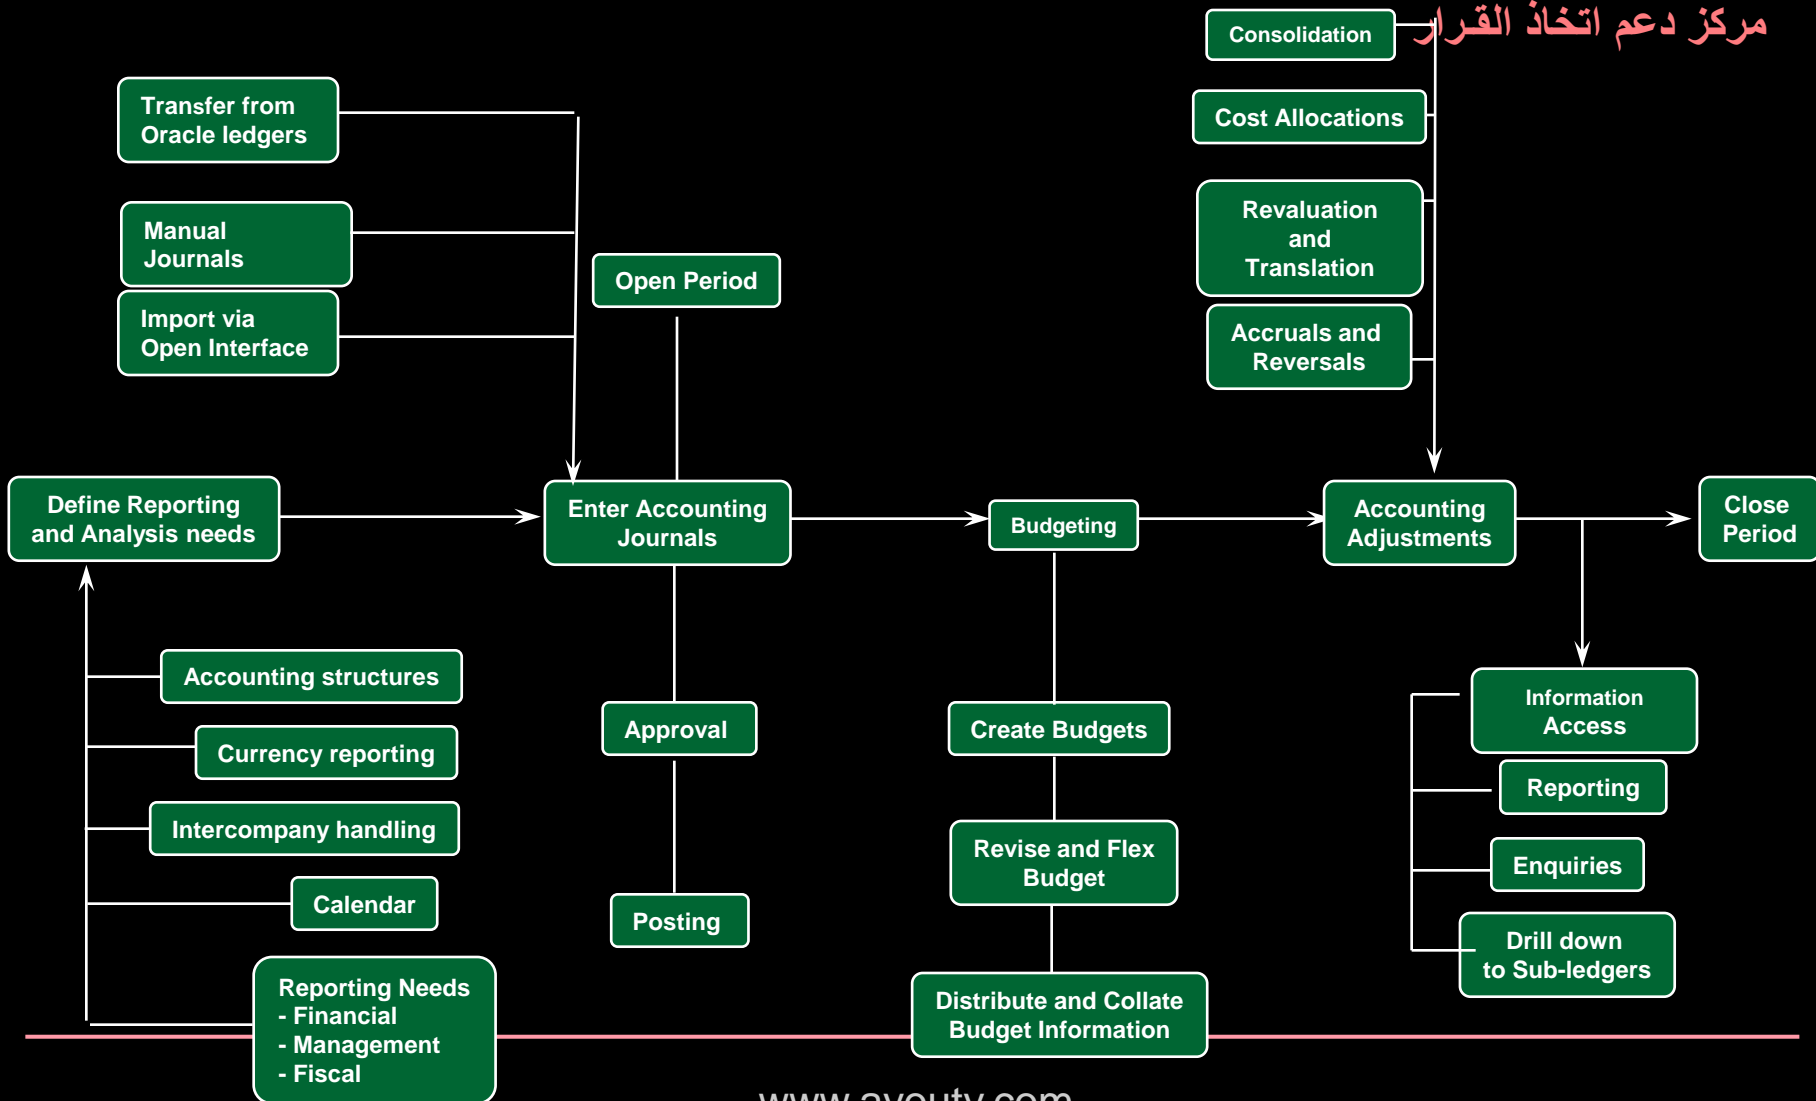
مركز دعم اتخاذ القرار

Consolidation

Cost Allocations

Revaluation and Translation

Accruals and Reversals

Transfer from Oracle ledgers

Manual Journals

Import via Open Interface

Open Period

Define Reporting and Analysis needs

Enter Accounting Journals

Budgeting

Accounting Adjustments

Close Period

Accounting structures

Currency reporting

Intercompany handling

Calendar

Reporting Needs
- Financial
- Management
- Fiscal

Approval

Posting

Create Budgets

Revise and Flex Budget

Distribute and Collate Budget Information

Information Access

Reporting

Enquiries

Drill down to Sub-ledgers

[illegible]